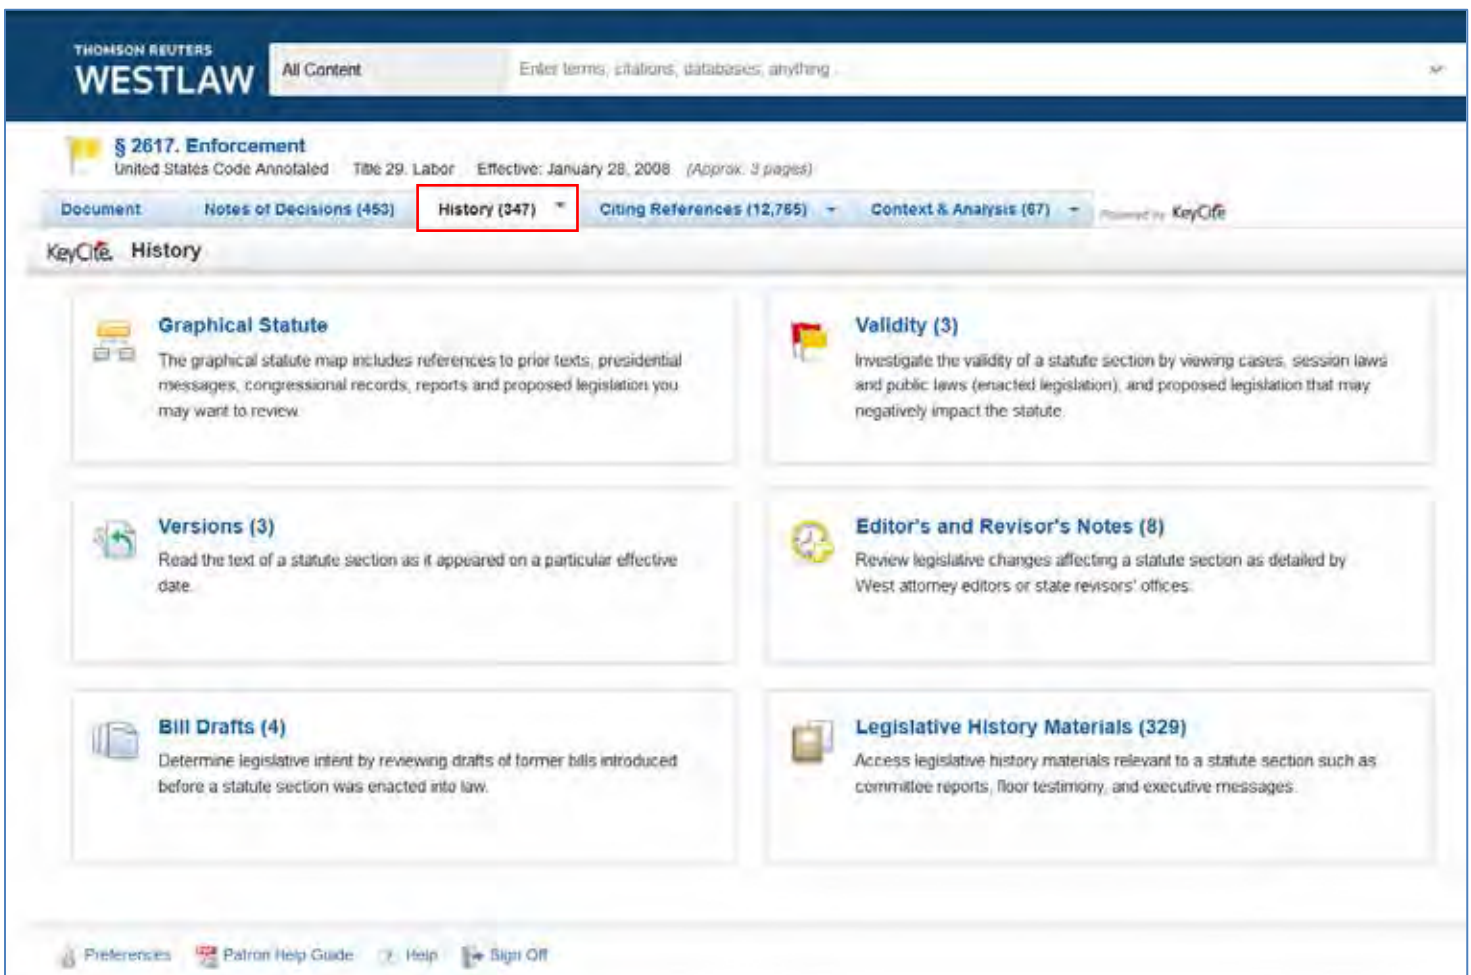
THOMSON REUTERS
WESTLAW

All Content

Enter terms, citations, databases, anything

§ 2617. Enforcement
United States Code Annotated Title 29. Labor Effective: January 28, 2008 (Approx. 3 pages)

Document | Notes of Decisions (453) | History (347) | Citing References (12,765) | Context & Analysis (67) | Powered by KeyCite

KeyCite. History

Graphical Statute
The graphical statute map includes references to prior texts, presidential messages, congressional records, reports and proposed legislation you may want to review.

Validity (3)
Investigate the validity of a statute section by viewing cases, session laws and public laws (enacted legislation), and proposed legislation that may negatively impact the statute.

Versions (3)
Read the text of a statute section as it appeared on a particular effective date.

Editor's and Revisor's Notes (8)
Review legislative changes affecting a statute section as detailed by West attorney editors or state revisors' offices.

Bill Drafts (4)
Determine legislative intent by reviewing drafts of former bills introduced before a statute section was enacted into law.

Legislative History Materials (329)
Access legislative history materials relevant to a statute section such as committee reports, floor testimony, and executive messages.

Preferences | Patron Help Guide | Help | Sign Off